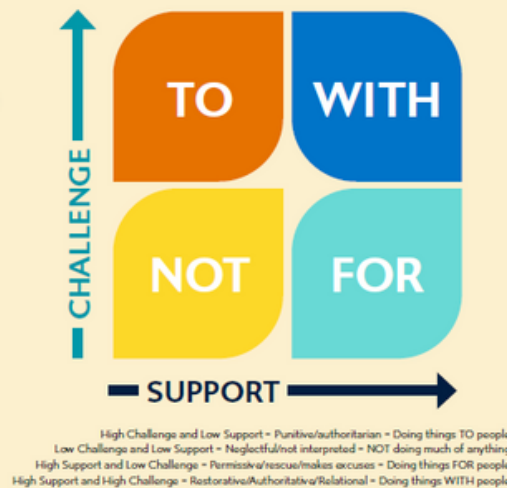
CHALLENGE

TO

WITH

NOT

FOR

SUPPORT

High Challenge and Low Support = Punitive/authoritarian = Doing things TO people
Low Challenge and Low Support = Neglectful/not interpreted = NOT doing much of anything
High Support and Low Challenge = Permissive/rescue/makes excuses = Doing things FOR people
High Support and High Challenge = Restorative/Authoritative/Relational = Doing things WITH people